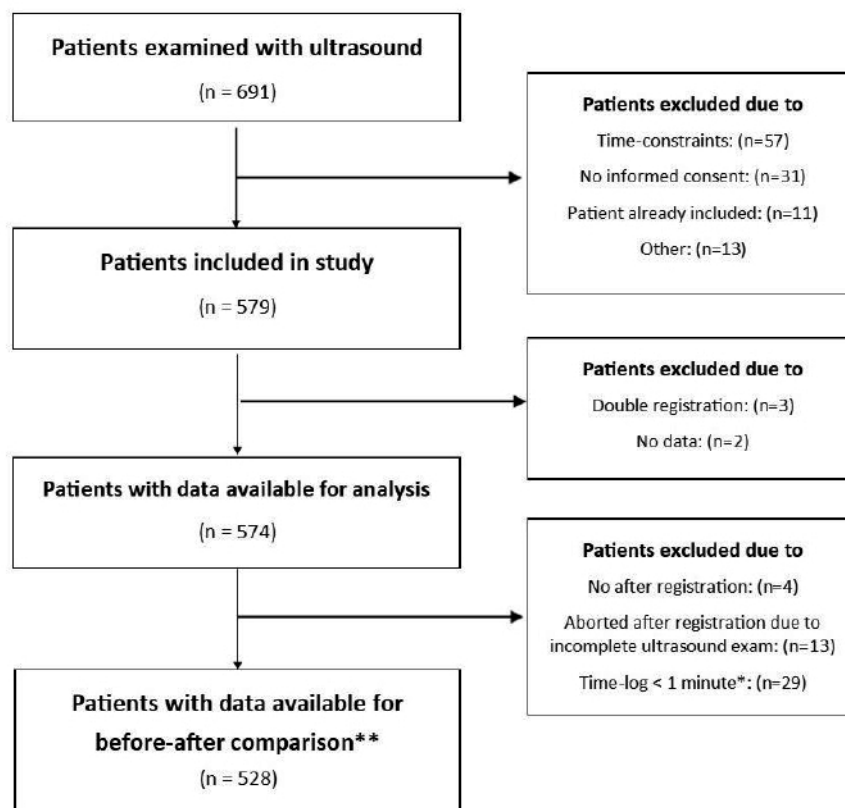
Patients examined with ultrasound
(n = 691)

Patients excluded due to
Time-constraints: (n=57)
No informed consent: (n=31)
Patient already included: (n=11)
Other: (n=13)

Patients included in study
(n = 579)

Patients excluded due to
Double registration: (n=3)
No data: (n=2)

Patients with data available for analysis
(n = 574)

Patients excluded due to
No after registration: (n=4)
Aborted after registration due to incomplete ultrasound exam: (n=13)
Time-log < 1 minute*: (n=29)

Patients with data available for before-after comparison**
(n = 528)